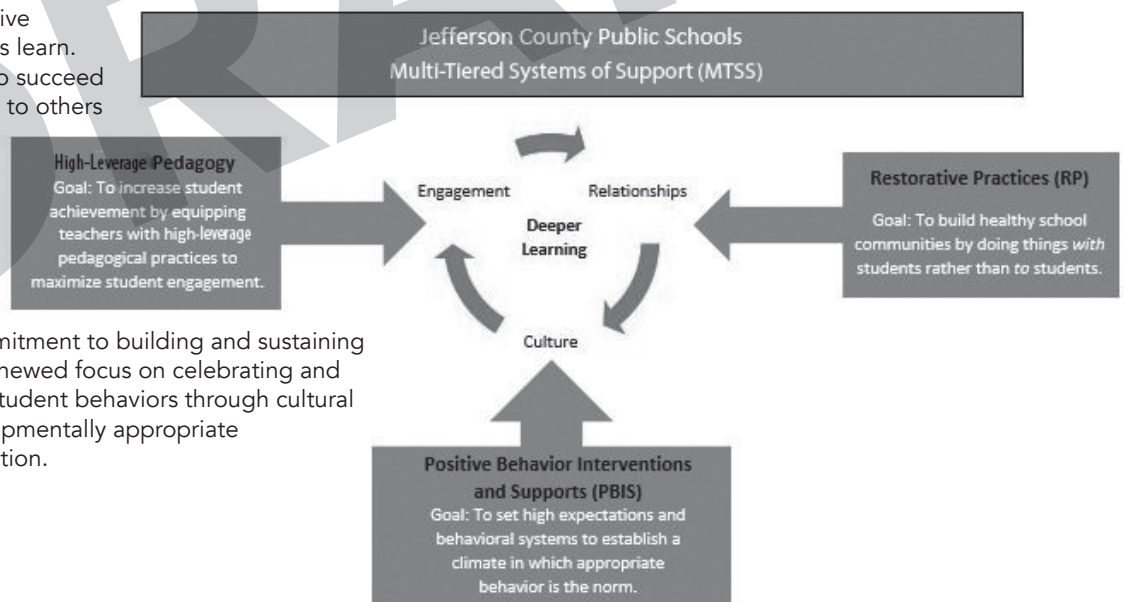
ive
s learn.
o succeed
to others

Jefferson County Public Schools
Multi-Tiered Systems of Support (MTSS)

High-Leverage Pedagogy
Goal: To increase student achievement by equipping teachers with high-leverage pedagogical practices to maximize student engagement.

Engagement

Relationships

Deeper Learning

Culture

Restorative Practices (RP)
Goal: To build healthy school communities by doing things *with* students rather than *to* students.

mitment to building and sustaining
newed focus on celebrating and
tudent behaviors through cultural
pmentally appropriate
tion.

Positive Behavior Interventions and Supports (PBIS)
Goal: To set high expectations and behavioral systems to establish a climate in which appropriate behavior is the norm.